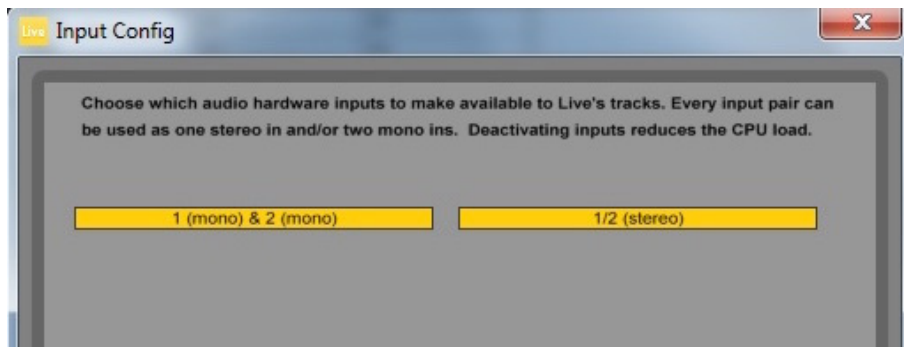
Live Input Config

X

Choose which audio hardware inputs to make available to Live's tracks. Every input pair can be used as one stereo in and/or two mono ins. Deactivating inputs reduces the CPU load.

1 (mono) & 2 (mono)

1/2 (stereo)